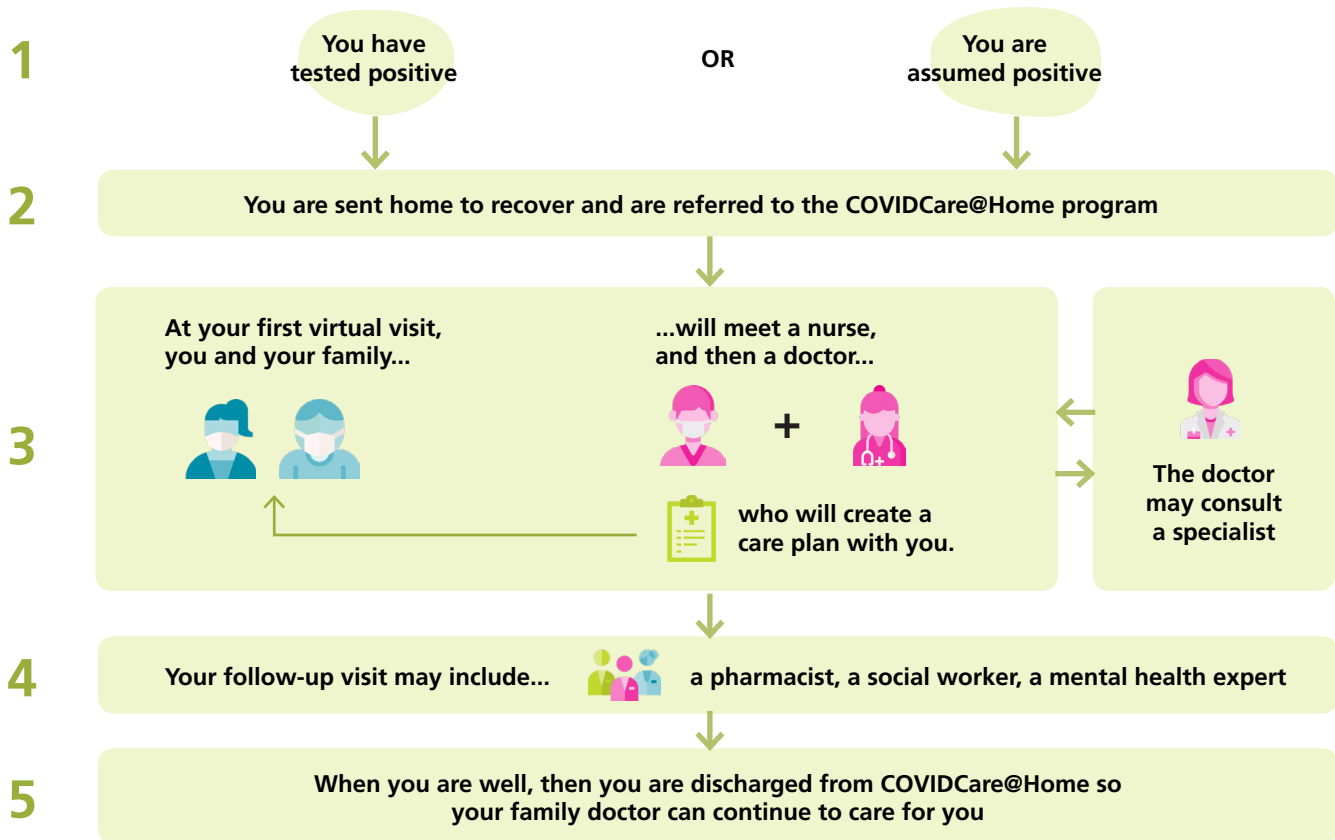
1

You have tested positive

OR

You are assumed positive

2

You are sent home to recover and are referred to the COVIDCare@Home program

3

At your first virtual visit, you and your family...

...will meet a nurse, and then a doctor...

+

who will create a care plan with you.

The doctor may consult a specialist

4

Your follow-up visit may include...

a pharmacist, a social worker, a mental health expert

5

When you are well, then you are discharged from COVIDCare@Home so your family doctor can continue to care for you